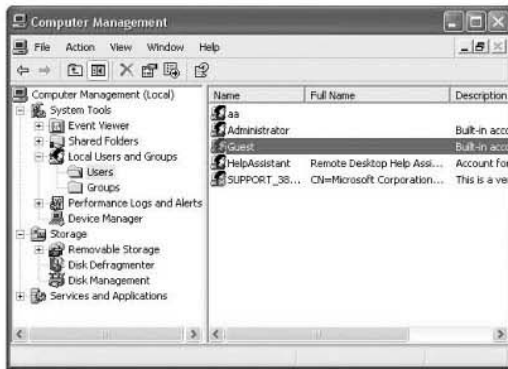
Computer Management

File Action View Window Help

Computer Management (Local)
System Tools
Event Viewer
Shared Folders
Local Users and Groups
Users
Groups
Performance Logs and Alerts
Device Manager
Storage
Removable Storage
Disk Defragmenter
Disk Management
Services and Applications

| Name | Full Name | Description |
|---|---|---|
| aa | | |
| Administrator | | Built-in acco |
| Guest | | Built-in acco |
| HelpAssistant | Remote Desktop Help Assi... | Account for |
| SUPPORT_38... | CN=Microsoft Corporation... | This is a ve |